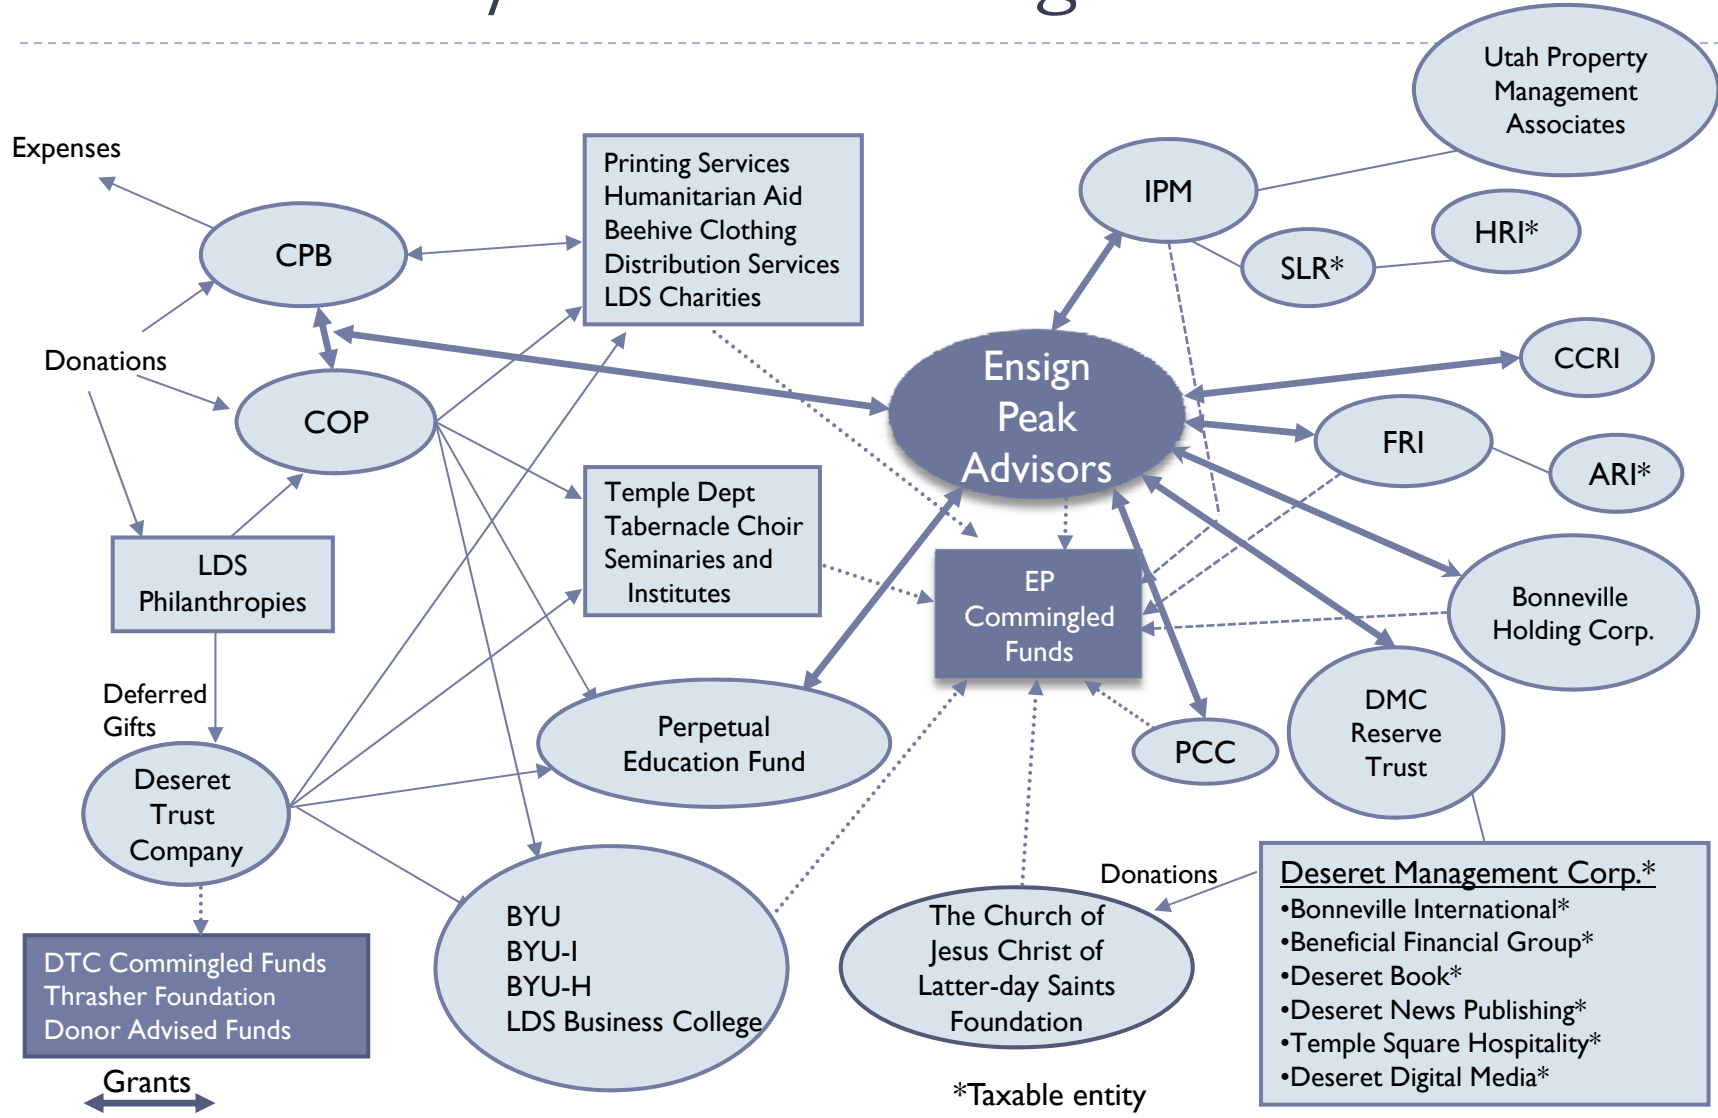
Expenses

CPB

Printing Services
Humanitarian Aid
Beehive Clothing
Distribution Services
LDS Charities

IPM

Utah Property Management Associates

HRI*

SLR*

Donations

COP

Ensign Peak Advisors

CCRI

FRI

ARI*

Temple Dept
Tabernacle Choir
Seminaries and Institutes

LDS Philanthropies

EP Commingled Funds

Bonneville Holding Corp.

Deferred Gifts

Perpetual Education Fund

DMC Reserve Trust

PCC

Deseret Trust Company

BYU
BYU-I
BYU-H
LDS Business College

Donations

The Church of Jesus Christ of Latter-day Saints Foundation

Deseret Management Corp.*
•Bonneville International*
•Beneficial Financial Group*
•Deseret Book*
•Deseret News Publishing*
•Temple Square Hospitality*
•Deseret Digital Media*

DTC Commingled Funds
Thrasher Foundation
Donor Advised Funds

Grants

*Taxable entity